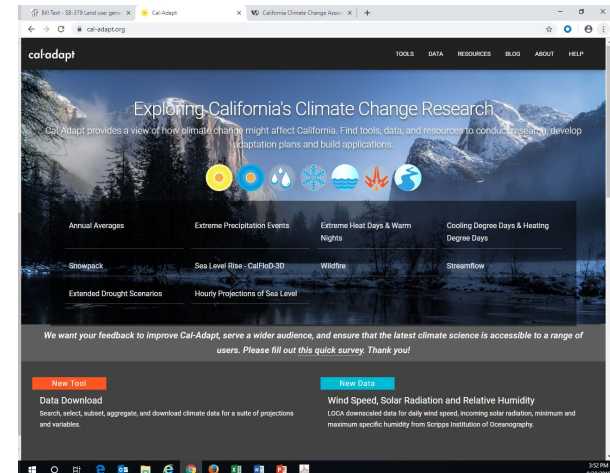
Bill Text - SB-379 Land use: gene ×
Cal-Adapt ×
California Climate Change Assess ×
+

cal-adapt.org

cal-adapt

TOOLS DATA RESOURCES BLOG ABOUT HELP

Exploring California's Climate Change Research

Cal-Adapt provides a view of how climate change might affect California. Find tools, data, and resources to conduct research, develop adaptation plans and build applications.

Annual Averages
Extreme Precipitation Events
Extreme Heat Days & Warm Nights
Cooling Degree Days & Heating Degree Days
Snowpack
Sea Level Rise - CalFloD-3D
Wildfire
Streamflow
Extended Drought Scenarios
Hourly Projections of Sea Level

We want your feedback to improve Cal-Adapt, serve a wider audience, and ensure that the latest climate science is accessible to a range of users. Please fill out this quick survey. Thank you!

New Tool
Data Download
Search, select, subset, aggregate, and download climate data for a suite of projections and variables.

New Data
Wind Speed, Solar Radiation and Relative Humidity
LOCA downscaled data for daily wind speed, incoming solar radiation, minimum and maximum specific humidity from Scripps Institution of Oceanography.

3:52 PM